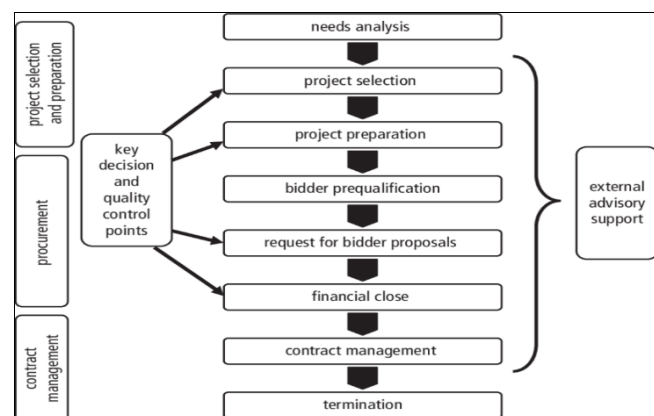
project selection and preparation

procurement

contract management

needs analysis

project selection

project preparation

bidder prequalification

request for bidder proposals

financial close

contract management

termination

key decision and quality control points

external advisory support